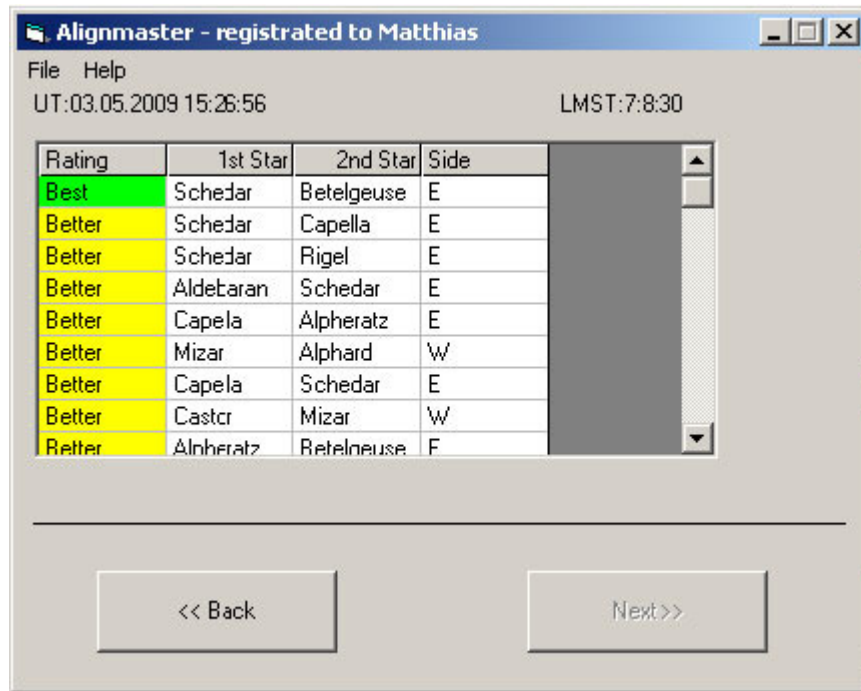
Alignmaster - registrated to Matthias

File Help

UT:03.05.2009 15:26:56

LMST:7:8:30

| Rating | 1st Star | 2nd Star | Side |
|---|---|---|---|
| Best | Schedar | Betelgeuse | E |
| Better | Schedar | Capella | E |
| Better | Schedar | Rigel | E |
| Better | Aldebaran | Schedar | E |
| Better | Capela | Alpheratz | E |
| Better | Mizar | Alphard | W |
| Better | Capela | Schedar | E |
| Better | Castor | Mizar | W |
| Better | Alpheratz | Betelgeuse | E |

<< Back

Next>>